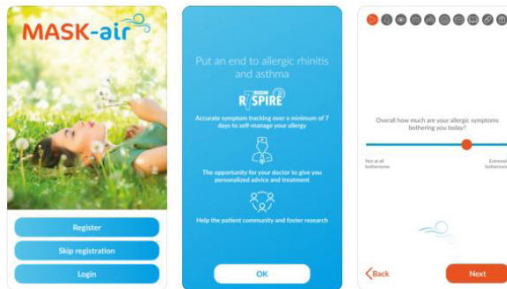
MASK-air

Register

Skip registration

Login

Put an end to allergic rhinitis and asthma

RESPIRE

Accurate symptom tracking over a minimum of 7 days to self-manage your allergy

The opportunity for your doctor to give you personalized advice and treatment

Help the patient community and foster research

OK

Overall how much are your allergic symptoms bothering you today?

Not at all bothersome

Extremely bothersome

Back

Next